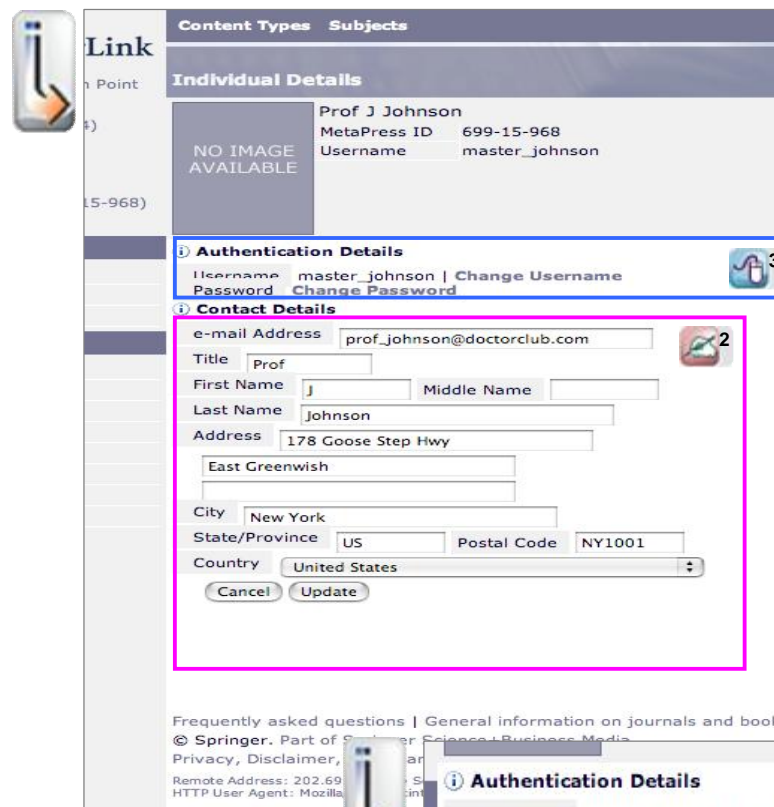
Link

n Point

4)

15-968)

Content Types Subjects

Individual Details

NO IMAGE AVAILABLE

Prof J Johnson

MetaPress ID 699-15-968

Username master_johnson

Authentication Details

Username master_johnson | Change Username

Password Change Password

3

Contact Details

2

e-mail Address prof_johnson@doctorclub.com

Title Prof

First Name J Middle Name

Last Name Johnson

Address 178 Goose Step Hwy

East Greenwish

City New York

State/Province US Postal Code NY1001

Country United States

Cancel Update

Frequently asked questions | General information on journals and book

© Springer. Part of S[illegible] Science+Business Media

Privacy, Disclaimer, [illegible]ar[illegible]

Remote Address: 202.69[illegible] S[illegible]

HTTP User Agent: Mozilla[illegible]int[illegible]

Authentication Details